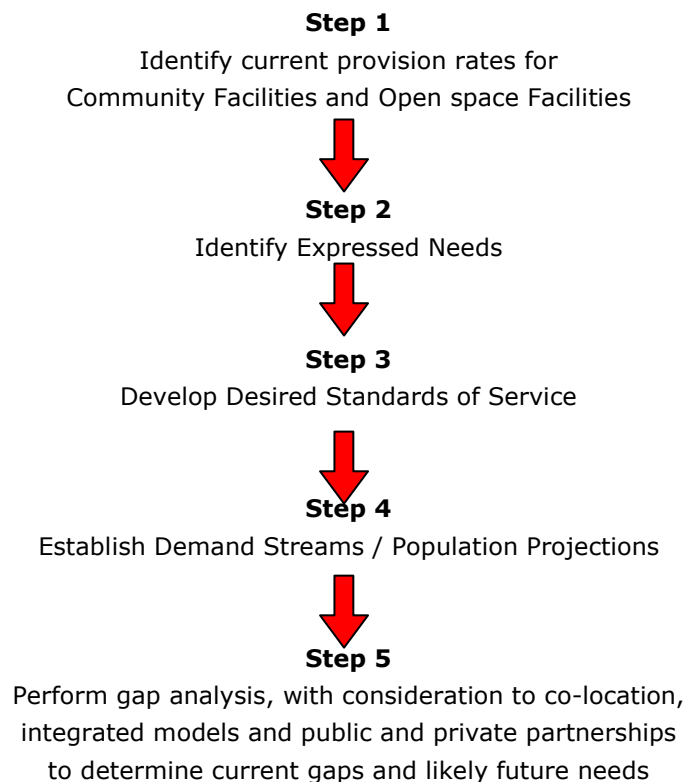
**Step 1**

Identify current provision rates for Community Facilities and Open space Facilities

**Step 2**

Identify Expressed Needs

**Step 3**

Develop Desired Standards of Service

**Step 4**

Establish Demand Streams / Population Projections

**Step 5**

Perform gap analysis, with consideration to co-location, integrated models and public and private partnerships to determine current gaps and likely future needs